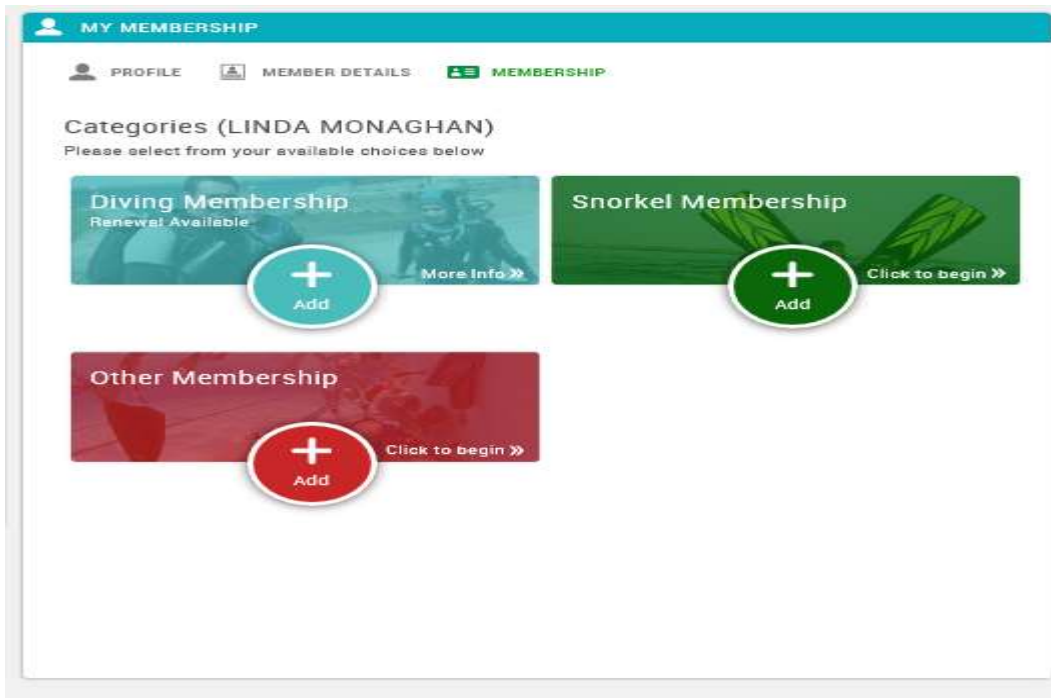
MY MEMBERSHIP

PROFILE MEMBER DETAILS MEMBERSHIP

Categories (LINDA MONAGHAN)
Please select from your available choices below

Diving Membership
Renewal Available
More Info »
+
Add

Snorkel Membership
Click to begin »
+
Add

Other Membership
Click to begin »
+
Add